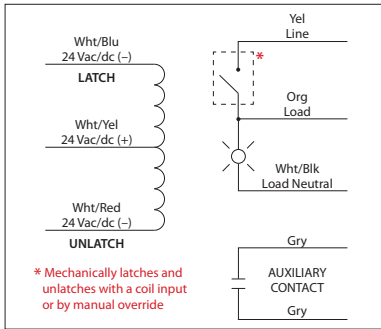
Wht/Blu
24 Vac/dc (–)
LATCH

Wht/Yel
24 Vac/dc (+)

Wht/Red
24 Vac/dc (–)
UNLATCH

Yel
Line

*

Org
Load

Wht/Blk
Load Neutral

Gry
AUXILIARY
CONTACT
Gry

* Mechanically latches and unlatches with a coil input or by manual override